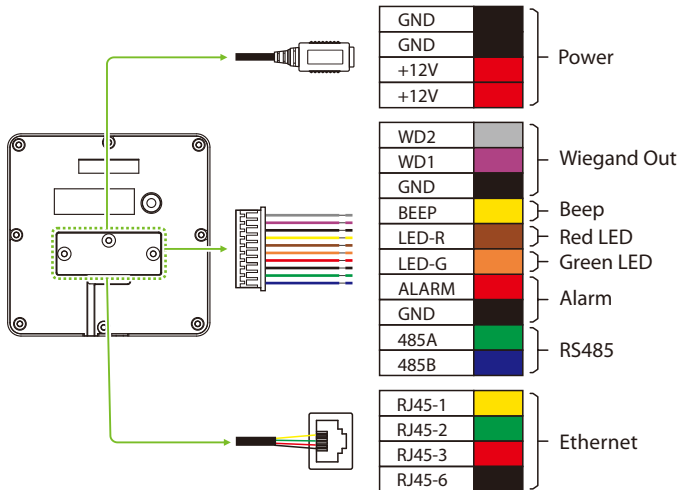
| GND | |
|---|---|
| GND | |
| +12V | |
| +12V | |

Power

| WD2 | |
|---|---|
| WD1 | |
| GND | |
| BEEP | |
| LED-R | |
| LED-G | |
| ALARM | |
| GND | |
| 485A | |
| 485B | |

Wiegand Out
Beep
Red LED
Green LED
Alarm
RS485

| RJ45-1 | |
|---|---|
| RJ45-2 | |
| RJ45-3 | |
| RJ45-6 | |

Ethernet